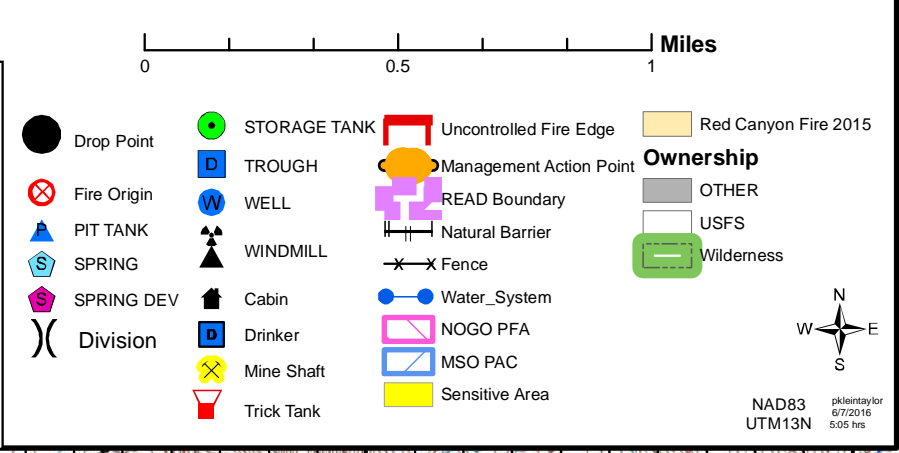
Miles
0
0.5
1

Drop Point
Fire Origin
P PIT TANK
S SPRING
S SPRING DEV
Division

STORAGE TANK
D TROUGH
W WELL
WINDMILL
Cabin
D Drinker
Mine Shaft
Trick Tank

Uncontrolled Fire Edge
Management Action Point
READ Boundary
Natural Barrier
Fence
Water_System
NOGO PFA
MSO PAC
Sensitive Area

Red Canyon Fire 2015
Ownership
OTHER
USFS
Wilderness

N
W
E
S

NAD83
UTM13N
pkleintaylor
6/7/2016
5:05 hrs